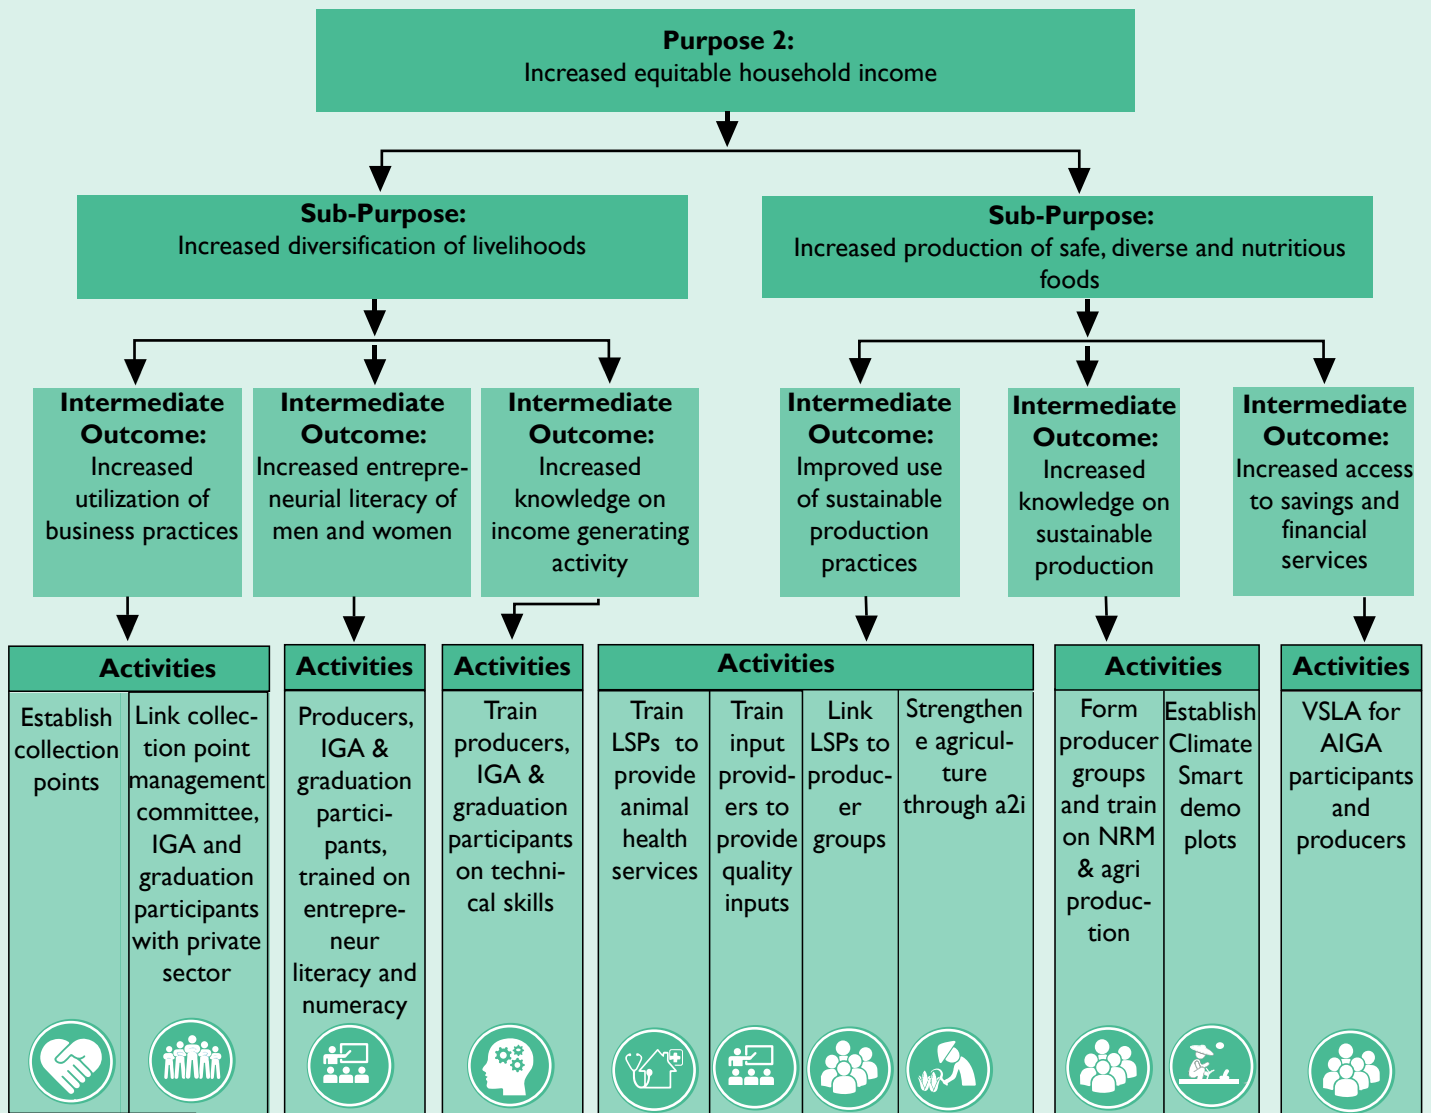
**Purpose 2:**
Increased equitable household income

**Sub-Purpose:**
Increased diversification of livelihoods

**Sub-Purpose:**
Increased production of safe, diverse and nutritious foods

**Intermediate Outcome:**
Increased utilization of business practices

**Intermediate Outcome:**
Increased entrepreneurial literacy of men and women

**Intermediate Outcome:**
Increased knowledge on income generating activity

**Intermediate Outcome:**
Improved use of sustainable production practices

**Intermediate Outcome:**
Increased knowledge on sustainable production

**Intermediate Outcome:**
Increased access to savings and financial services

**Activities**
Establish collection points

Link collection point management committee, IGA and graduation participants with private sector

**Activities**
Producers, IGA & graduation participants, trained on entrepreneur literacy and numeracy

**Activities**
Train producers, IGA & graduation participants on technical skills

**Activities**
Train LSPs to provide animal health services

Train input providers to provide quality inputs

Link LSPs to producer groups

Strengthene agriculture through a2i

**Activities**
Form producer groups and train on NRM & agri production

Establish Climate Smart demo plots

**Activities**
VSLA for AIGA participants and producers